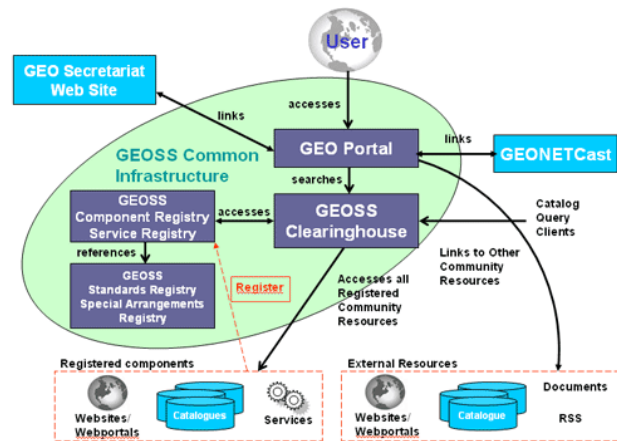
User

GEO Secretariat Web Site

links

accesses

GEOSS Common Infrastructure

GEO Portal

links

GEONETCast

searches

GEOSS Component Registry Service Registry

accesses

GEOSS Clearinghouse

Catalog Query Clients

references

GEOSS Standards Registry Special Arrangements Registry

Register

Accesses all Registered Community Resources

Links to Other Community Resources

Registered components

Websites/ Webportals

Catalogues

Services

External Resources

Websites/ Webportals

Catalogue

Documents

RSS